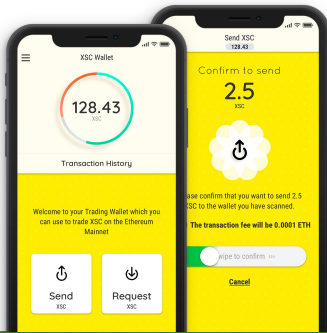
XSC Wallet

128.43
XSC

Transaction History

Welcome to your Trading Wallet which you can use to trade XSC on the Ethereum Mainnet

Send
XSC

Request
XSC

Send XSC
128.43

Confirm to send

2.5
XSC

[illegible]ase confirm that you want to send 2.5 XSC to the wallet you have scanned.

The transaction fee will be 0.0001 ETH

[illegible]wipe to confirm

Cancel